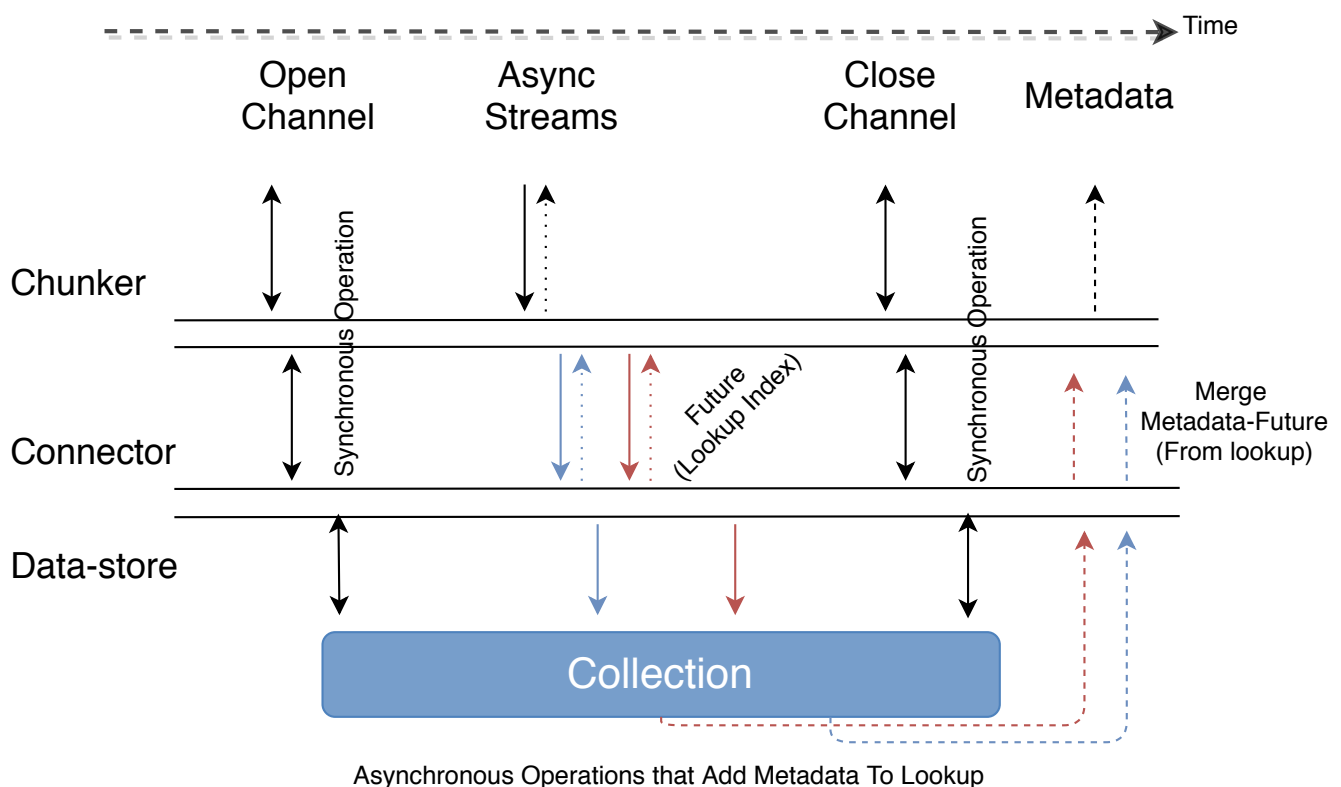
Time

Open Channel

Async Streams

Close Channel

Metadata

Chunker

Synchronous Operation

Connector

Future (Lookup Index)

Synchronous Operation

Merge Metadata-Future (From lookup)

Data-store

Collection

Asynchronous Operations that Add Metadata To Lookup